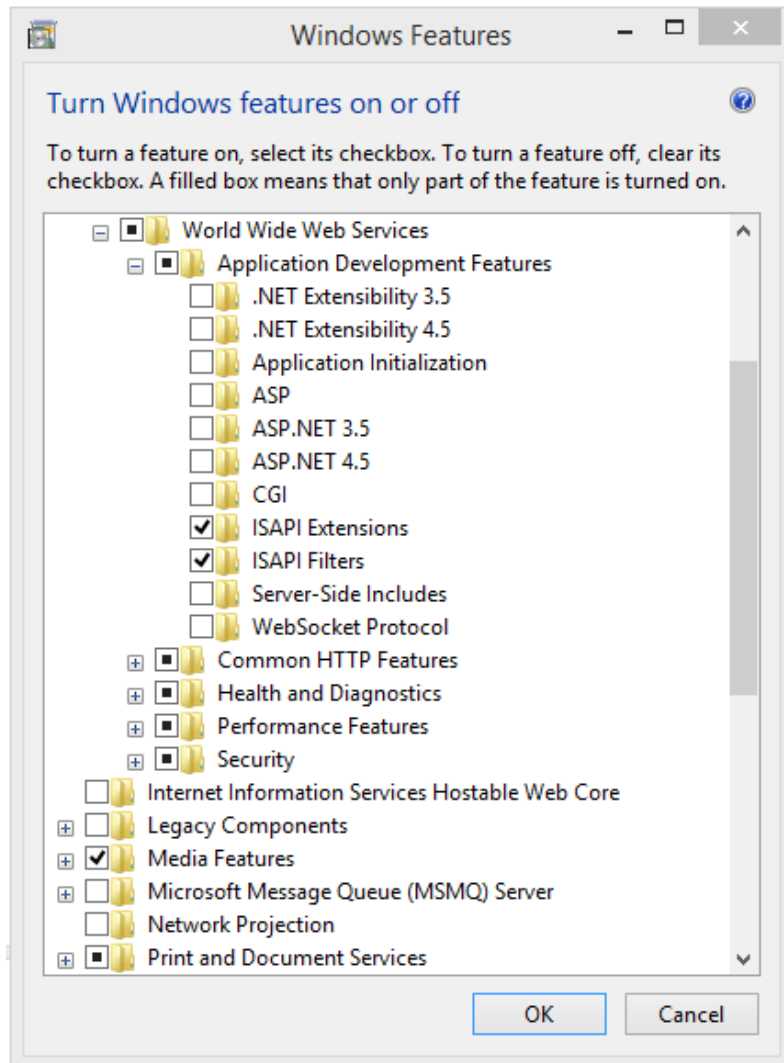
Windows Features

Turn Windows features on or off

To turn a feature on, select its checkbox. To turn a feature off, clear its checkbox. A filled box means that only part of the feature is turned on.

World Wide Web Services
Application Development Features
.NET Extensibility 3.5
.NET Extensibility 4.5
Application Initialization
ASP
ASP.NET 3.5
ASP.NET 4.5
CGI
ISAPI Extensions
ISAPI Filters
Server-Side Includes
WebSocket Protocol
Common HTTP Features
Health and Diagnostics
Performance Features
Security
Internet Information Services Hostable Web Core
Legacy Components
Media Features
Microsoft Message Queue (MSMQ) Server
Network Projection
Print and Document Services

OK
Cancel